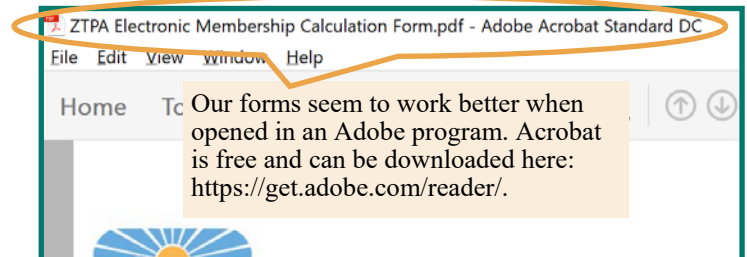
ZTPA Electronic Membership Calculation Form.pdf - Adobe Acrobat Standard DC

File Edit View Window Help

Home To

Our forms seem to work better when opened in an Adobe program. Acrobat is free and can be downloaded here: https://get.adobe.com/reader/.